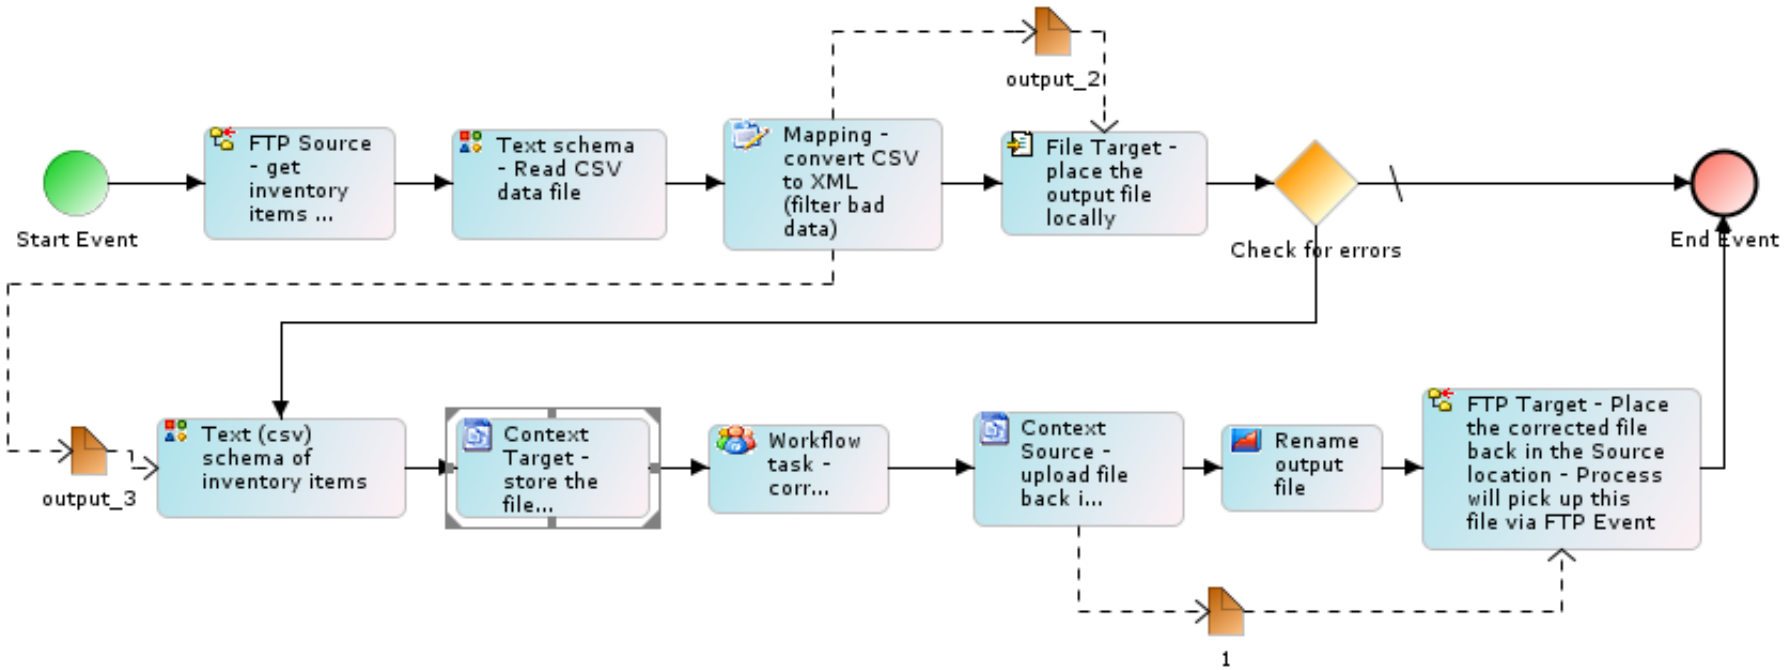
output_2

Start Event

FTP Source - get inventory items ...

Text schema - Read CSV data file

Mapping - convert CSV to XML (filter bad data)

File Target - place the output file locally

Check for errors

End Event

output_3

1

Text (csv) schema of inventory items

Context Target - store the file...

Workflow task - corr...

Context Source - upload file back i...

Rename output file

FTP Target - Place the corrected file back in the Source location - Process will pick up this file via FTP Event

1